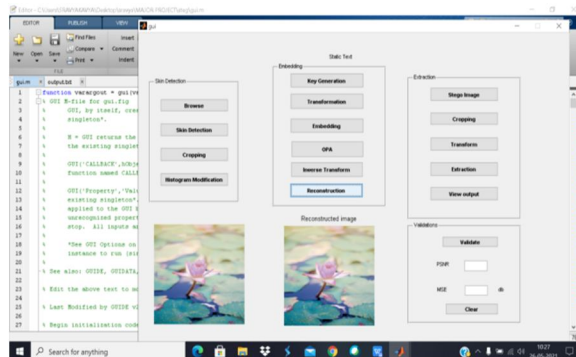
Editor - C:\Users\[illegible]\gui.m

EDITOR PUBLISH VIEW

Find Files Compare Print Insert Comment Indent

New Open Save

gui.m × output.txt ×

1 function varargout = gui(va
2 % GUI M-file for gui.fig
3 % GUI, by itself, crea
4 % singleton*.
5 %
6 % H = GUI returns the
7 % the existing singlet
8 %
9 % GUI('CALLBACK',hObje
10 % function named CALLB
11 %
12 % GUI('Property','Valu
13 % existing singleton*.
14 % applied to the GUI b
15 % unrecognized propert
16 % stop. All inputs ar
17 %
18 % *See GUI Options on
19 % instance to run (sin
20 %
21 % See also: GUIDE, GUIDATA,
22
23 % Edit the above text to mo
24
25 % Last Modified by GUIDE v
26
27 % Begin initialization code

gui

Static Text

Skin Detection

Browse

Skin Detection

Cropping

Histogram Modification

Embedding

Key Generation

Transformation

Embedding

OPA

Inverse Transform

Reconstruction

Reconstructed image

Extraction

Stego Image

Cropping

Transform

Extraction

View output

Validation

Validate

PSNR

MSE

db

Clear

Search for anything

10:27
26-05-2021